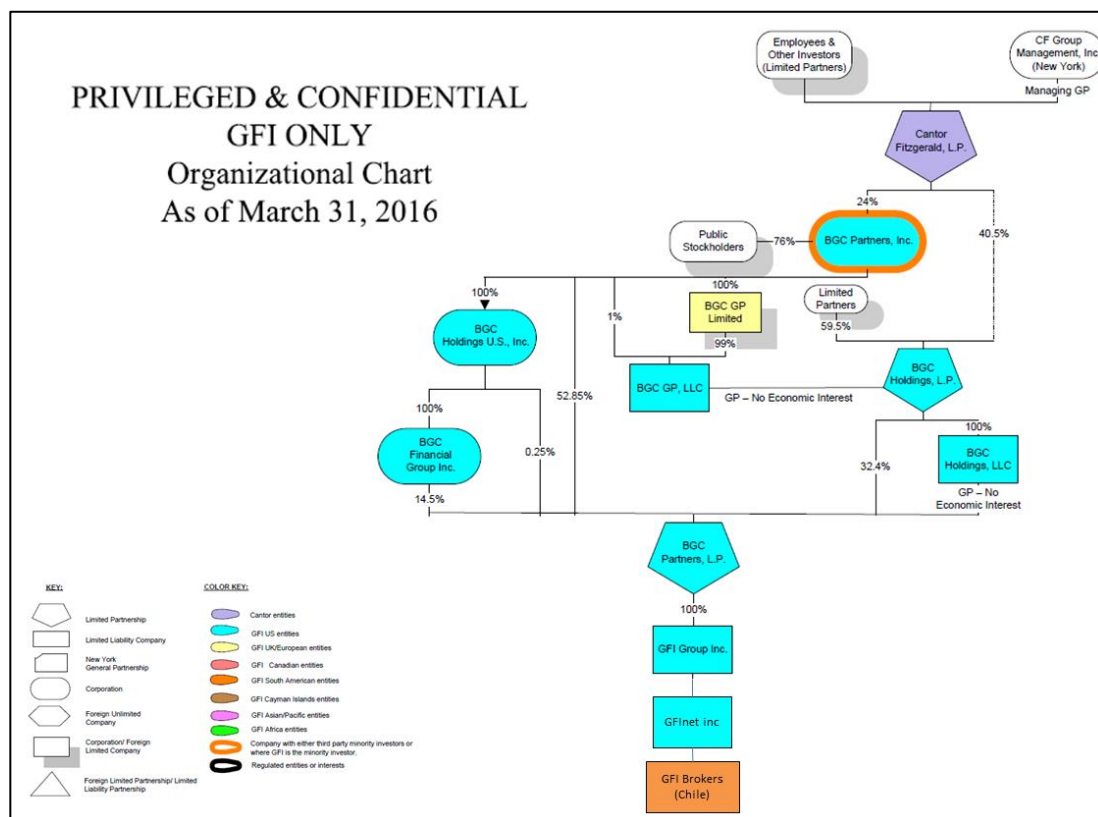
PRIVILEGED & CONFIDENTIAL
GFI ONLY
Organizational Chart
As of March 31, 2016

Employees & Other Investors (Limited Partners)

CF Group Management, Inc (New York)

Managing GP

Cantor Fitzgerald, L.P.

24%

40.5%

Public Stockholders

76%

BGC Partners, Inc.

100%

100%

BGC GP Limited

Limited Partners

1%

59.5%

BGC Holdings U.S., Inc.

99%

BGC GP, LLC

BGC Holdings, L.P.

52.85%

GP – No Economic Interest

100%

100%

BGC Financial Group Inc.

0.25%

32.4%

BGC Holdings, LLC

14.5%

GP – No Economic Interest

BGC Partners, L.P.

100%

GFI Group Inc.

GFInet inc

GFI Brokers (Chile)

KEY:

Limited Partnership
Limited Liability Company
New York General Partnership
Corporation
Foreign Unlimited Company
Corporation/ Foreign Limited Company
Foreign Limited Partnership/ Limited Liability Partnership

COLOR KEY:

Cantor entities
GFI US entities
GFI UK/European entities
GFI Canadian entities
GFI South American entities
GFI Cayman Islands entities
GFI Asian/Pacific entities
GFI Africa entities
Company with either third party minority investors or where GFI is the minority investor.
Regulated entities or interests